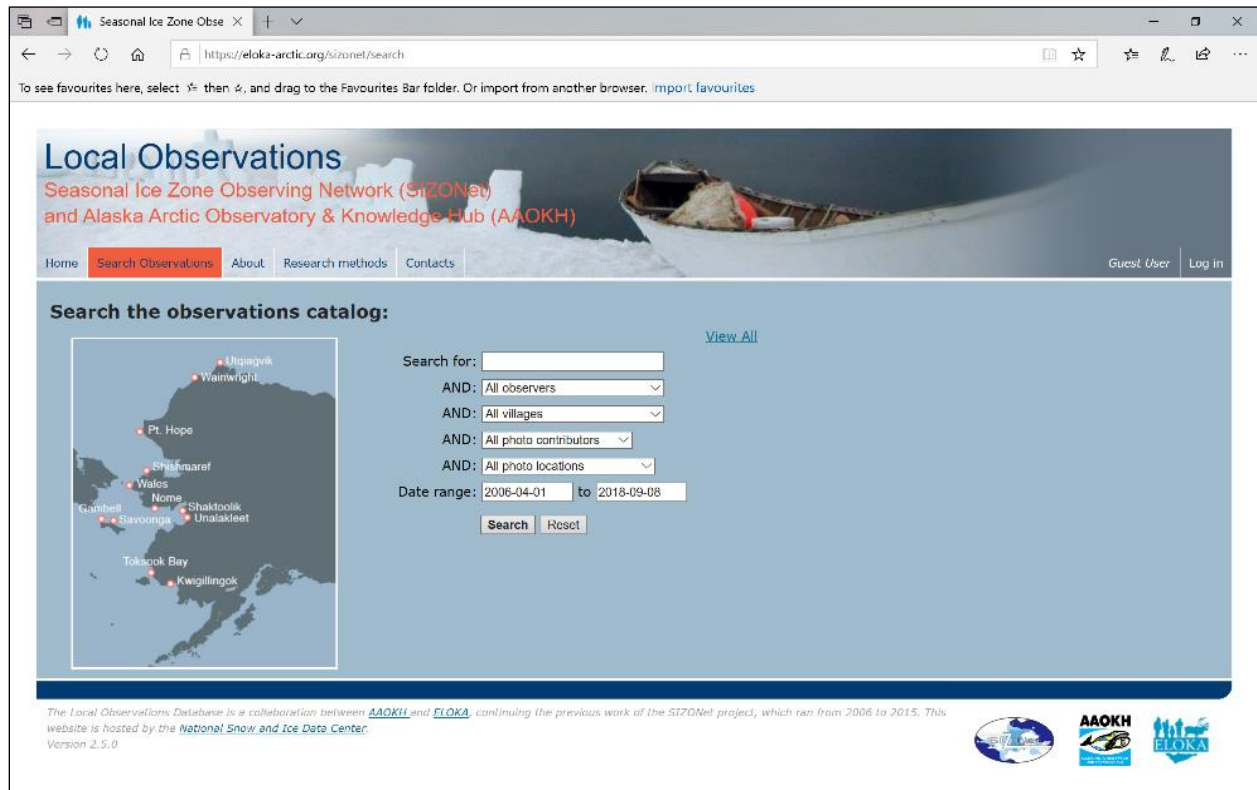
Seasonal Ice Zone Obse ×

https://eloka-arctic.org/sizonet/search

To see favourites here, select ☆ then ☆, and drag to the Favourites Bar folder. Or import from another browser. Import favourites

Local Observations
Seasonal Ice Zone Observing Network (SIZONet)
and Alaska Arctic Observatory & Knowledge Hub (AAOKH)

Home | Search Observations | About | Research methods | Contacts | Guest User | Log in

Search the observations catalog:

View All

Utqiagvik
Wainwright
Pt. Hope
Shishmaref
Wales
Nome
Shaktoolik
Gambell
Savoonga
Unalakleet
Toksook Bay
Kwigillingok

Search for:
AND: All observers
AND: All villages
AND: All photo contributors
AND: All photo locations
Date range: 2006-04-01 to 2018-09-08
Search Reset

The Local Observations Database is a collaboration between AAOKH and ELOKA, continuing the previous work of the SIZONet project, which ran from 2006 to 2015. This website is hosted by the National Snow and Ice Data Center.
Version 2.5.0

AAOKH
ELOKA